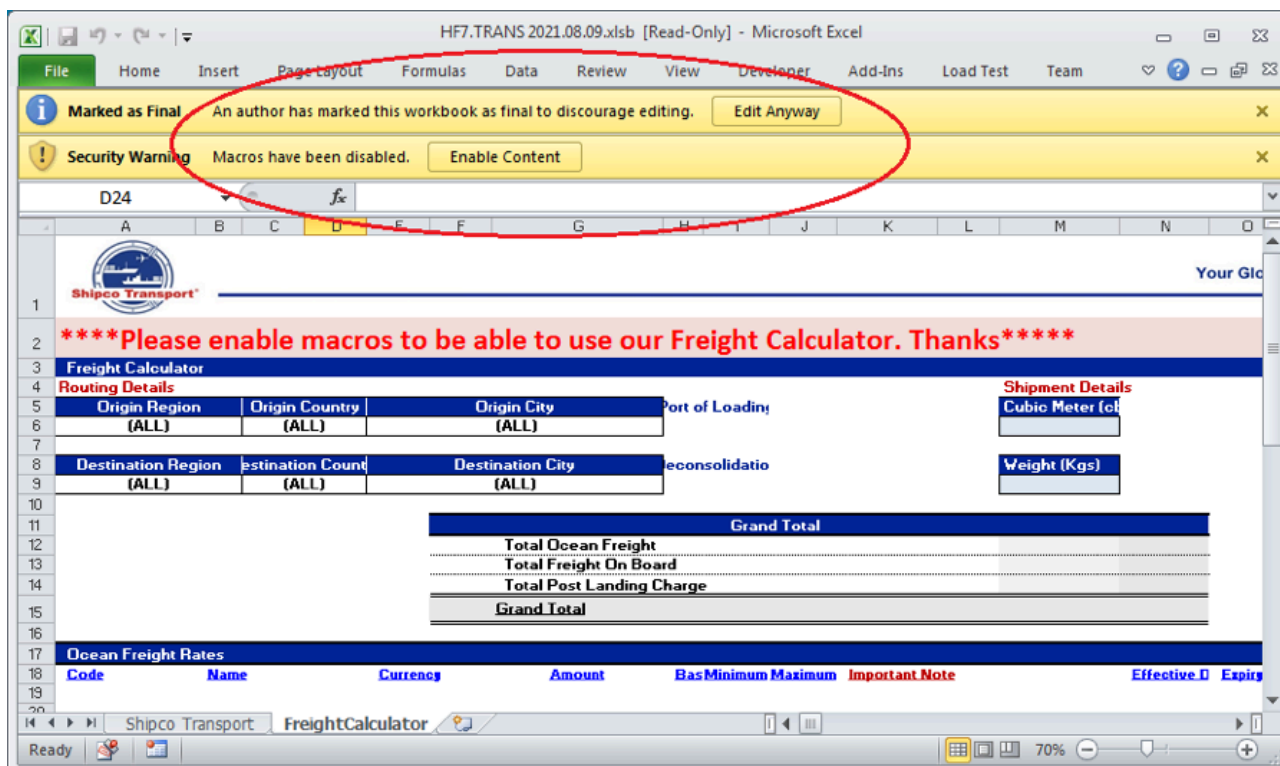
HF7.TRANS 2021.08.09.xlsb [Read-Only] - Microsoft Excel

File Home Insert Page Layout Formulas Data Review View Developer Add-Ins Load Test Team

Marked as Final An author has marked this workbook as final to discourage editing. Edit Anyway

Security Warning Macros have been disabled. Enable Content

D24 $f_x$

| | A | B | C | D | E | F | G | H | I | J | K | L | M | N | O |
|---|---|---|---|---|---|---|---|---|---|---|---|---|---|---|---|

Shipco Transport

Your Gl

****Please enable macros to be able to use our Freight Calculator. Thanks*****

Freight Calculator

Routing Details

Shipment Details

| Origin Region | Origin Country | Origin City |
|---|---|---|
| (ALL) | (ALL) | (ALL) |

Port of Loading

Cubic Meter (cl

| Destination Region | estination Count | Destination City |
|---|---|---|
| (ALL) | (ALL) | (ALL) |

Deconsolidatio

Weight (Kgs)

Grand Total

Total Ocean Freight

Total Freight On Board

Total Post Landing Charge

Grand Total

Ocean Freight Rates

Code Name Currency Amount Bas Minimum Maximum Important Note Effective D Expiry

Shipco Transport FreightCalculator

Ready 70%